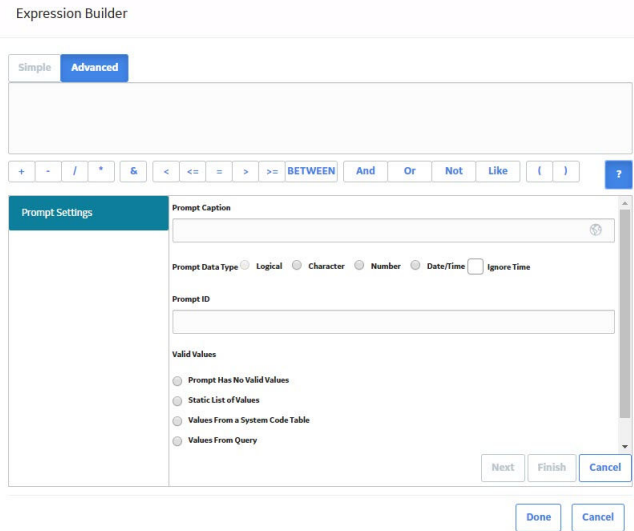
Expression Builder

Simple Advanced

+ - / * & < <= = > >= BETWEEN And Or Not Like ( ) ?

Prompt Settings

Prompt Caption

Prompt Data Type Logical Character Number Date/Time Ignore Time

Prompt ID

Valid Values

Prompt Has No Valid Values

Static List of Values

Values From a System Code Table

Values From Query

Next Finish Cancel

Done Cancel